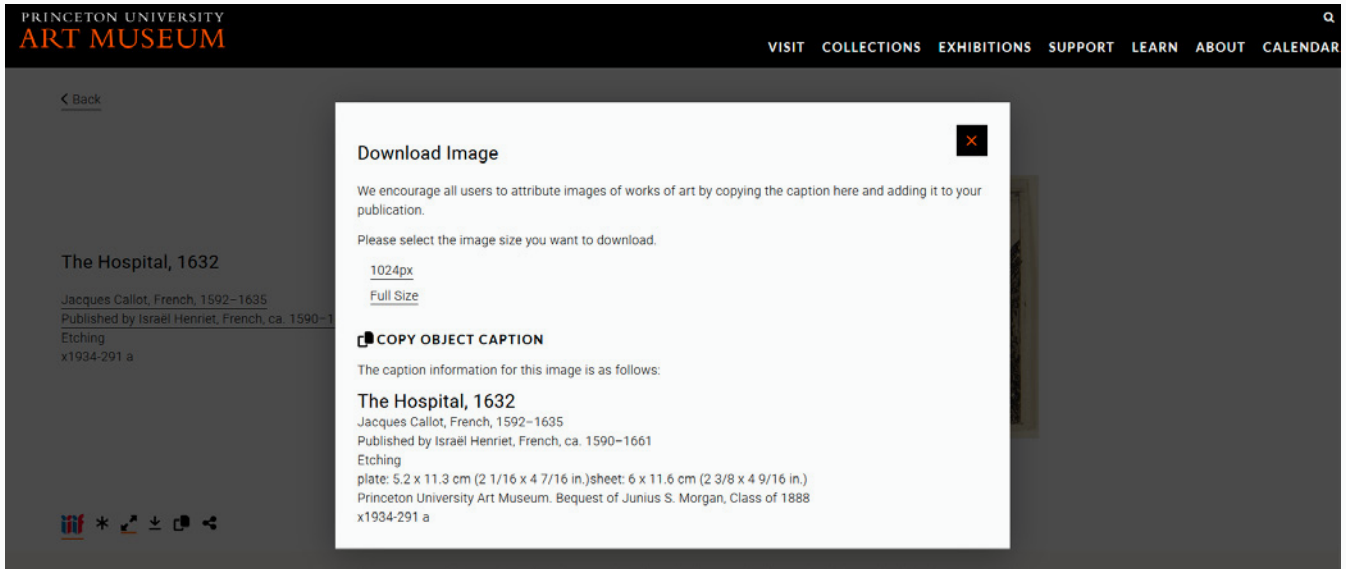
PRINCETON UNIVERSITY
ART MUSEUM

VISIT COLLECTIONS EXHIBITIONS SUPPORT LEARN ABOUT CALENDAR

Back

The Hospital, 1632

Jacques Callot, French, 1592–1635
Published by Israël Henriet, French, ca. 1590–1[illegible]
Etching
x1934-291 a

Download Image

×

We encourage all users to attribute images of works of art by copying the caption here and adding it to your publication.

Please select the image size you want to download.

1024px
Full Size

COPY OBJECT CAPTION

The caption information for this image is as follows:

The Hospital, 1632
Jacques Callot, French, 1592–1635
Published by Israël Henriet, French, ca. 1590–1661
Etching
plate: 5.2 x 11.3 cm (2 1/16 x 4 7/16 in.)sheet: 6 x 11.6 cm (2 3/8 x 4 9/16 in.)
Princeton University Art Museum. Bequest of Junius S. Morgan, Class of 1888
x1934-291 a

iiif